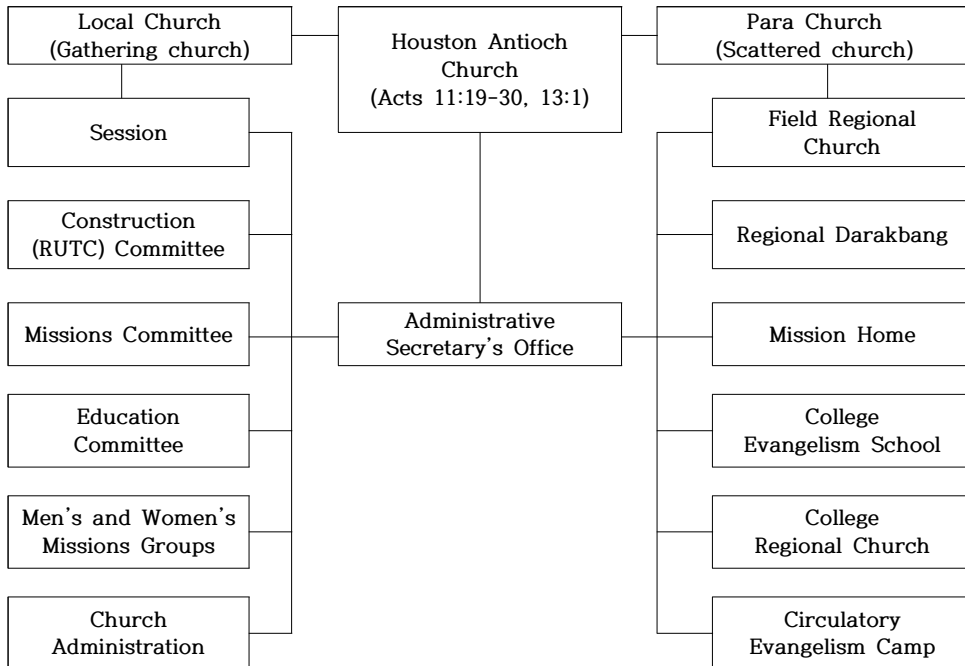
Local Church
(Gathering church)

Houston Antioch Church
(Acts 11:19-30, 13:1)

Para Church
(Scattered church)

Session

Construction
(RUTC) Committee

Missions Committee

Education
Committee

Men's and Women's
Missions Groups

Church
Administration

Administrative
Secretary's Office

Field Regional
Church

Regional Darakbang

Mission Home

College
Evangelism School

College
Regional Church

Circulatory
Evangelism Camp